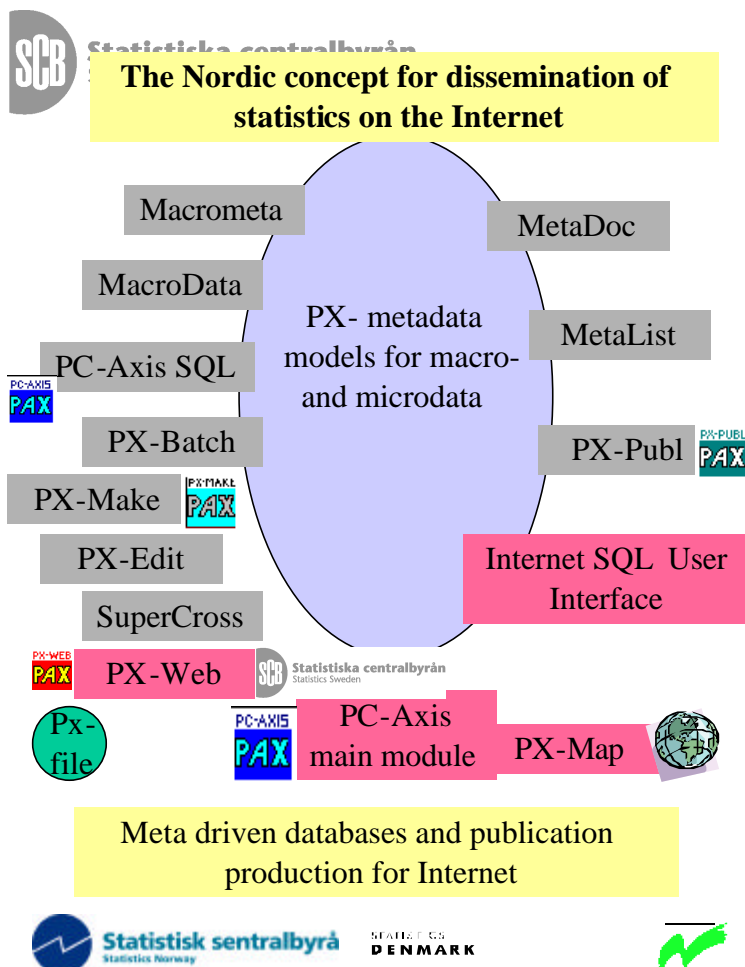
SCB Statistiska centralbyrån

The Nordic concept for dissemination of statistics on the Internet

Macrometa

MetaDoc

MacroData

PX- metadata models for macro- and microdata

MetaList

PC-AXIS PAX

PC-Axis SQL

PX-Batch

PX-Publ

PX-PUBL PAX

PX-Make

PX-MAKE PAX

PX-Edit

Internet SQL User Interface

SuperCross

PX-WEB PAX

PX-Web

SCB Statistiska centralbyrån Statistics Sweden

Px-file

PC-AXIS PAX

PC-Axis main module

PX-Map

Meta driven databases and publication production for Internet

Statistisk sentralbyrå Statistics Norway

STATISTICS DENMARK